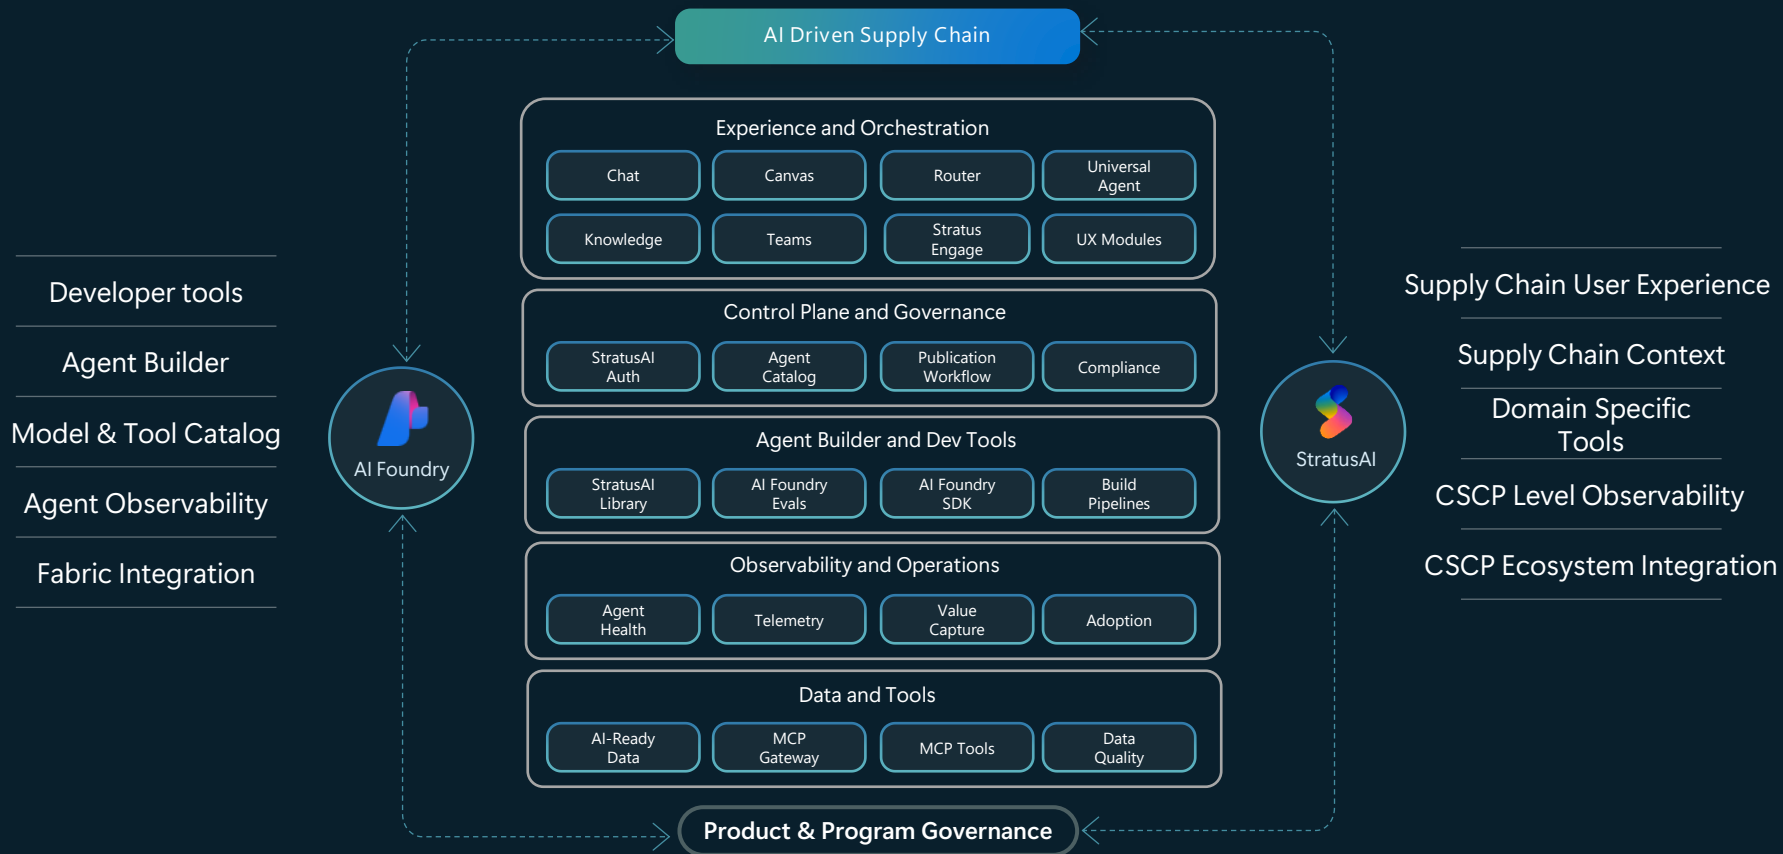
AI Driven Supply Chain

Developer tools

Agent Builder

Model & Tool Catalog

Agent Observability

Fabric Integration

AI Foundry

Experience and Orchestration

Chat

Canvas

Router

Universal Agent

Knowledge

Teams

Stratus Engage

UX Modules

Control Plane and Governance

StratusAI Auth

Agent Catalog

Publication Workflow

Compliance

Agent Builder and Dev Tools

StratusAI Library

AI Foundry Evals

AI Foundry SDK

Build Pipelines

Observability and Operations

Agent Health

Telemetry

Value Capture

Adoption

Data and Tools

AI-Ready Data

MCP Gateway

MCP Tools

Data Quality

StratusAI

Supply Chain User Experience

Supply Chain Context

Domain Specific Tools

CSCP Level Observability

CSCP Ecosystem Integration

Product & Program Governance